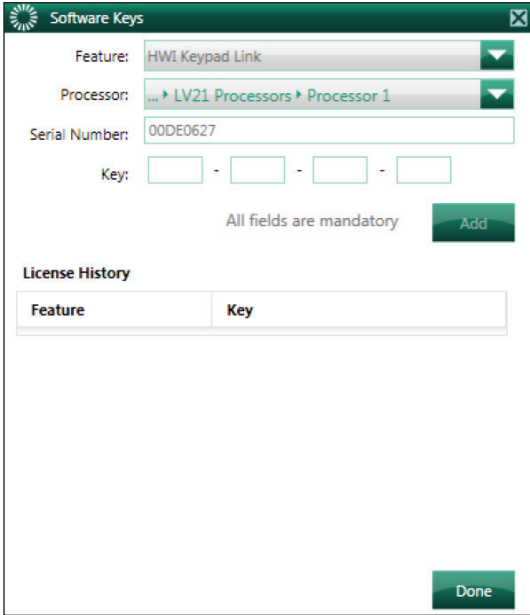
Software Keys

Feature: HWI Keypad Link

Processor: ... ▸ LV21 Processors ▸ Processor 1

Serial Number: 00DE0627

Key: - - -

All fields are mandatory

Add

License History

| Feature | Key |
|---|---|

Done